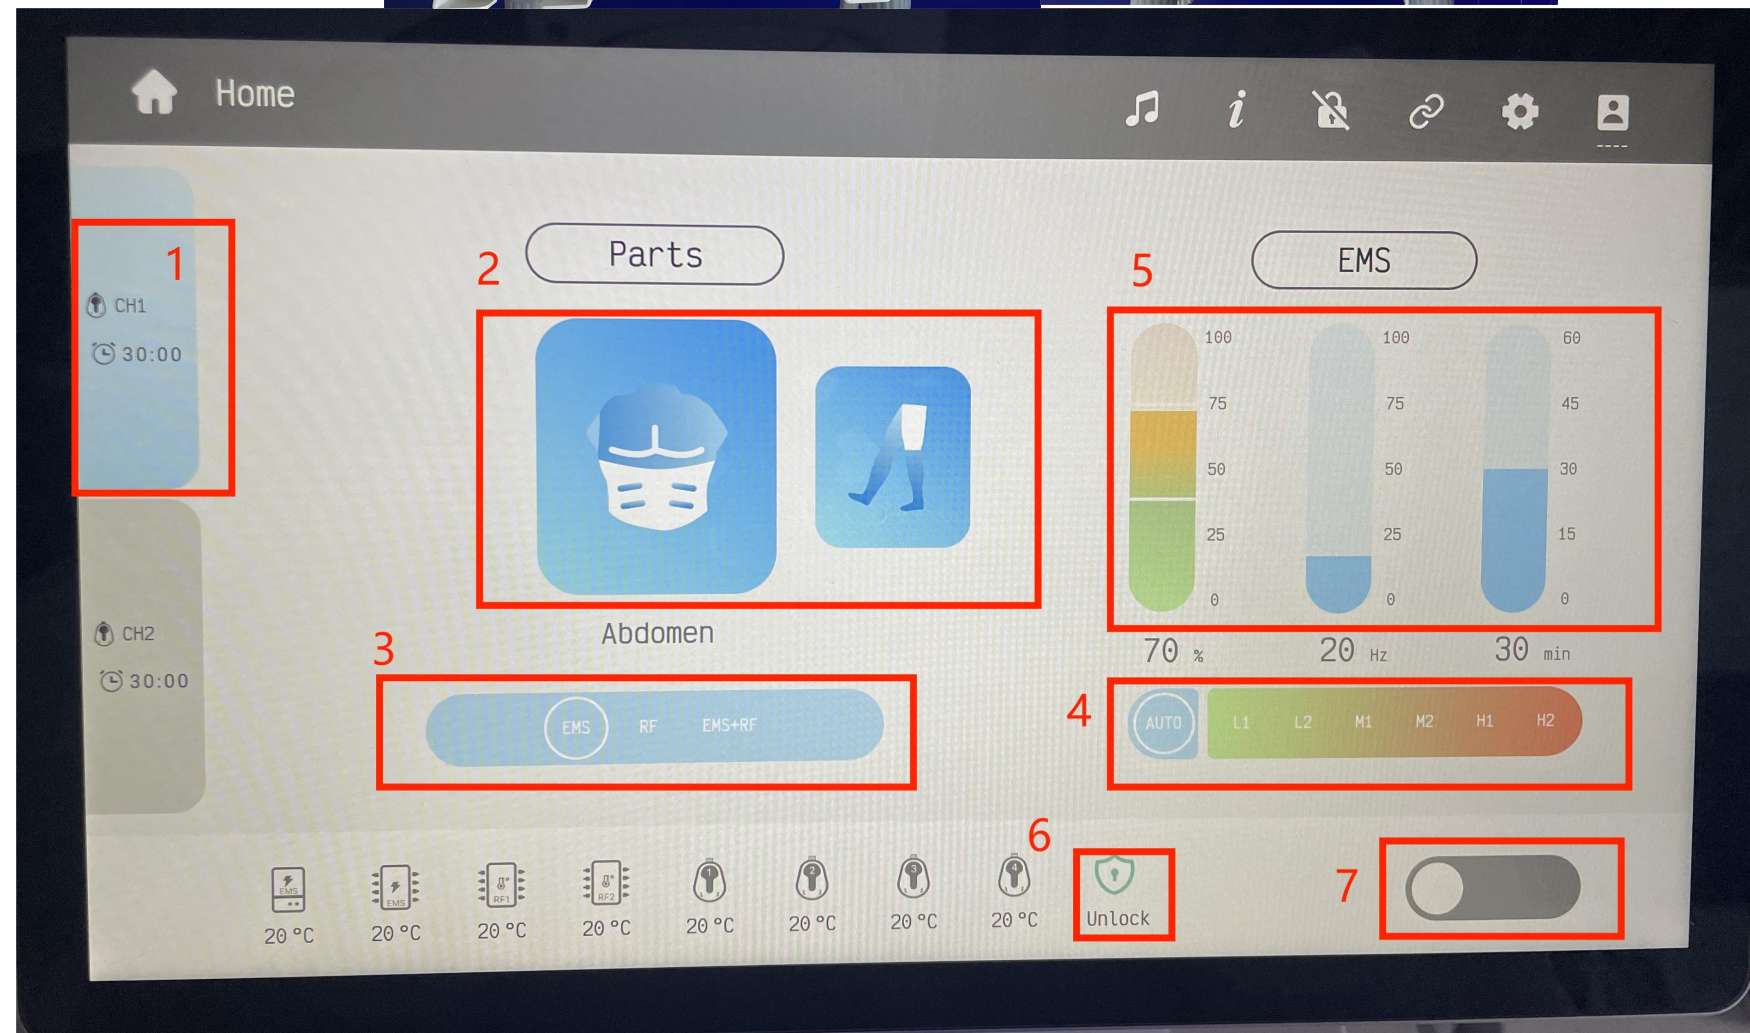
Home

1
CH1
30:00

CH2
30:00

2
Parts

Abdomen

3
EMS RF EMS+RF

5
EMS

100
75
50
25
0
70 %

100
75
50
25
0
20 Hz

60
45
30
15
0
30 min

4
AUTO L1 L2 M1 M2 H1 H2

EMS
20 °C
EMS
20 °C
RF1
20 °C
RF2
20 °C
1
20 °C
2
20 °C
3
20 °C
4
20 °C

6
Unlock

7